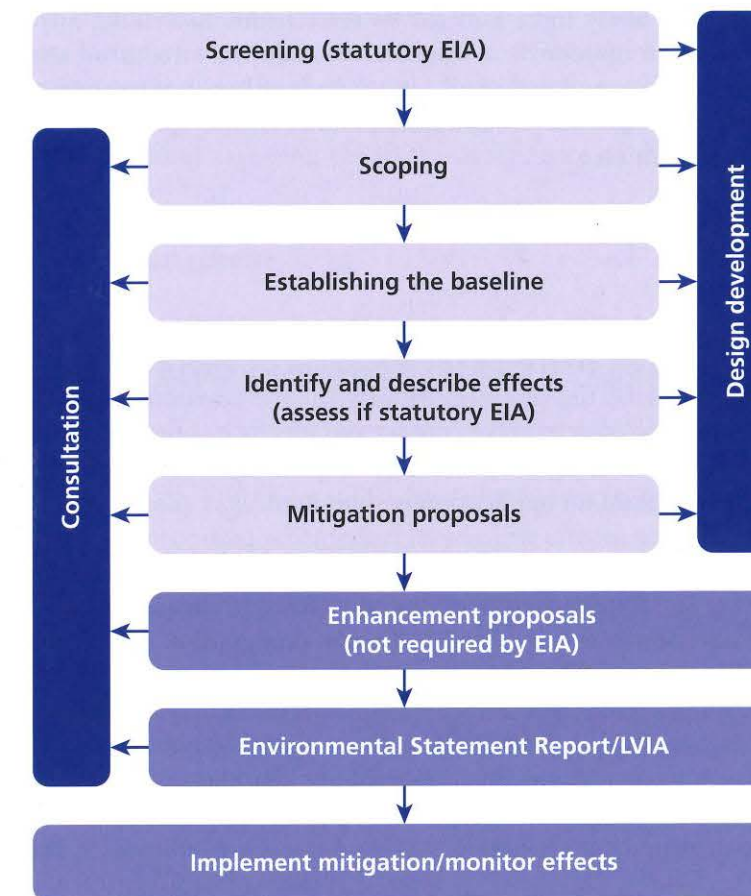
Screening (statutory EIA)

Scoping

Establishing the baseline

Identify and describe effects (assess if statutory EIA)

Mitigation proposals

Enhancement proposals (not required by EIA)

Environmental Statement Report/LVIA

Implement mitigation/monitor effects

Consultation

Design development